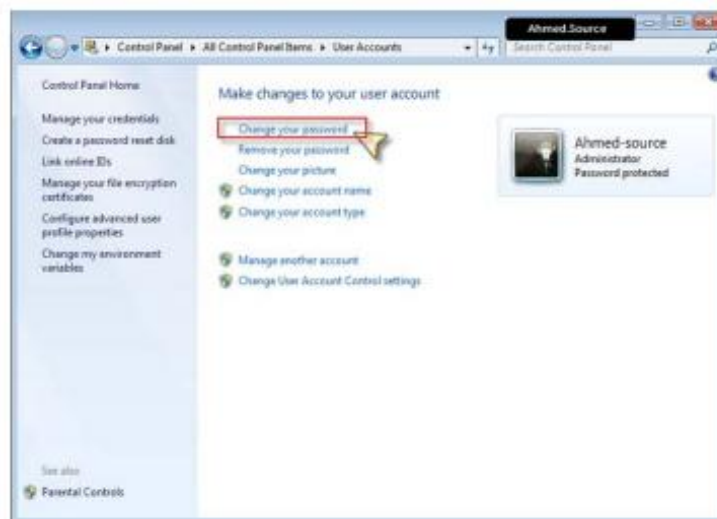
Ahmed.Source

Control Panel ▸ All Control Panel Items ▸ User Accounts

Search Control Panel

Control Panel Home

Manage your credentials

Create a password reset disk

Link online IDs

Manage your file encryption certificates

Configure advanced user profile properties

Change my environment variables

See also

Parental Controls

Make changes to your user account

Change your password

Remove your password

Change your picture

Change your account name

Change your account type

Manage another account

Change User Account Control settings

Ahmed-source

Administrator

Password protected